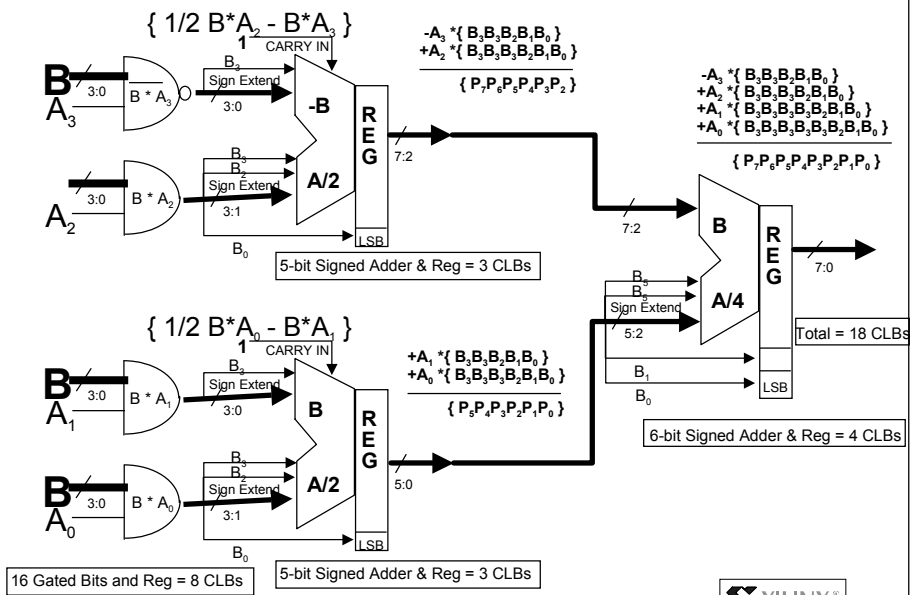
{ 1/2 B*A$_2$ - B*A$_3$ }

1 CARRY IN

B
A$_3$
3:0
B * A$_3$
B$_3$
Sign Extend
3:0
-B

A$_2$
3:0
B * A$_2$
B$_3$
B$_2$
Sign Extend
3:1
A/2
B$_0$

REG
7:2
LSB

5-bit Signed Adder & Reg = 3 CLBs

-A$_3$ *{ B$_3$B$_3$B$_2$B$_1$B$_0$ }
+A$_2$ *{ B$_3$B$_3$B$_3$B$_2$B$_1$B$_0$ }
{ P$_7$P$_6$P$_5$P$_4$P$_3$P$_2$ }

-A$_3$ *{ B$_3$B$_3$B$_2$B$_1$B$_0$ }
+A$_2$ *{ B$_3$B$_3$B$_3$B$_2$B$_1$B$_0$ }
+A$_1$ *{ B$_3$B$_3$B$_3$B$_3$B$_2$B$_1$B$_0$ }
+A$_0$ *{ B$_3$B$_3$B$_3$B$_3$B$_3$B$_2$B$_1$B$_0$ }
{ P$_7$P$_6$P$_5$P$_4$P$_3$P$_2$P$_1$P$_0$ }

7:2
B
REG
7:0
B$_5$
B$_5$
Sign Extend
5:2
A/4
Total = 18 CLBs
B$_1$
B$_0$
LSB

6-bit Signed Adder & Reg = 4 CLBs

{ 1/2 B*A$_0$ - B*A$_1$ }

1 CARRY IN

B
A$_1$
3:0
B * A$_1$
B$_3$
Sign Extend
3:0
B

+A$_1$ *{ B$_3$B$_3$B$_2$B$_1$B$_0$ }
+A$_0$ *{ B$_3$B$_3$B$_3$B$_2$B$_1$B$_0$ }
{ P$_5$P$_4$P$_3$P$_2$P$_1$P$_0$ }

REG
5:0

B
A$_0$
3:0
B * A$_0$
B$_3$
B$_2$
Sign Extend
3:1
A/2
B$_0$
LSB

16 Gated Bits and Reg = 8 CLBs

5-bit Signed Adder & Reg = 3 CLBs

XILINX®